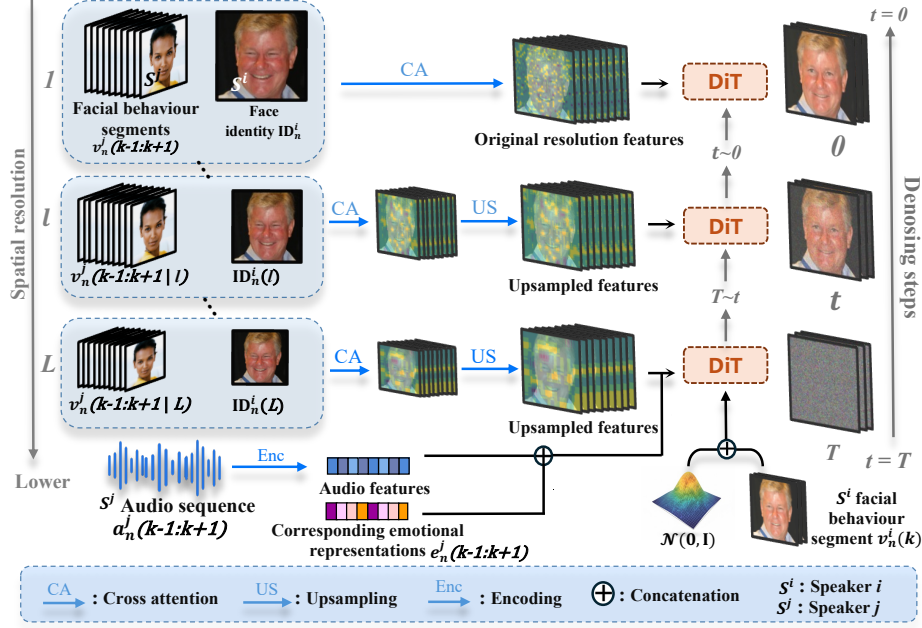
Spatial resolution

Lower

1

$S^i$

Facial behaviour segments $v_n^i(k\text{-}1{:}k\text{+}1)$

$S^i$

Face identity $ID_n^i$

CA

Original resolution features

DiT

$t\sim 0$

0

$t = 0$

l

$v_n^i(k\text{-}1{:}k\text{+}1 \mid l)$

$ID_n^i(l)$

CA

US

Upsampled features

DiT

$T\sim t$

t

Denosing steps

L

$v_n^i(k\text{-}1{:}k\text{+}1 \mid L)$

$ID_n^i(L)$

CA

US

Upsampled features

DiT

T

$t = T$

$S^j$ Audio sequence $a_n^j(k\text{-}1{:}k\text{+}1)$

Enc

Audio features

Corresponding emotional representations $e_n^j(k\text{-}1{:}k\text{+}1)$

$\mathcal{N}(0, I)$

$S^i$ facial behaviour segment $v_n^i(k)$

CA : Cross attention US : Upsampling Enc : Encoding $\oplus$ : Concatenation $S^i$ : Speaker i $S^j$ : Speaker j